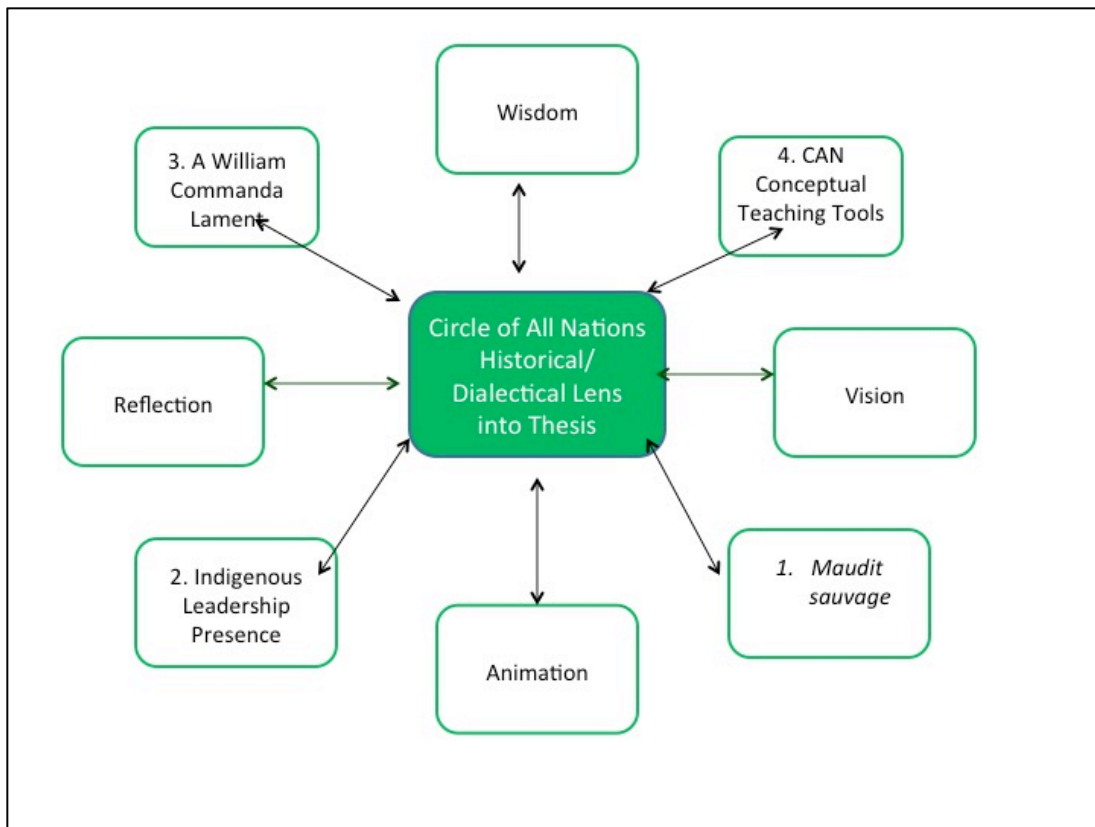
Wisdom

3. A William Commanda Lament

4. CAN Conceptual Teaching Tools

Reflection

Circle of All Nations Historical/ Dialectical Lens into Thesis

Vision

2. Indigenous Leadership Presence

Animation

1. *Maudit sauvage*